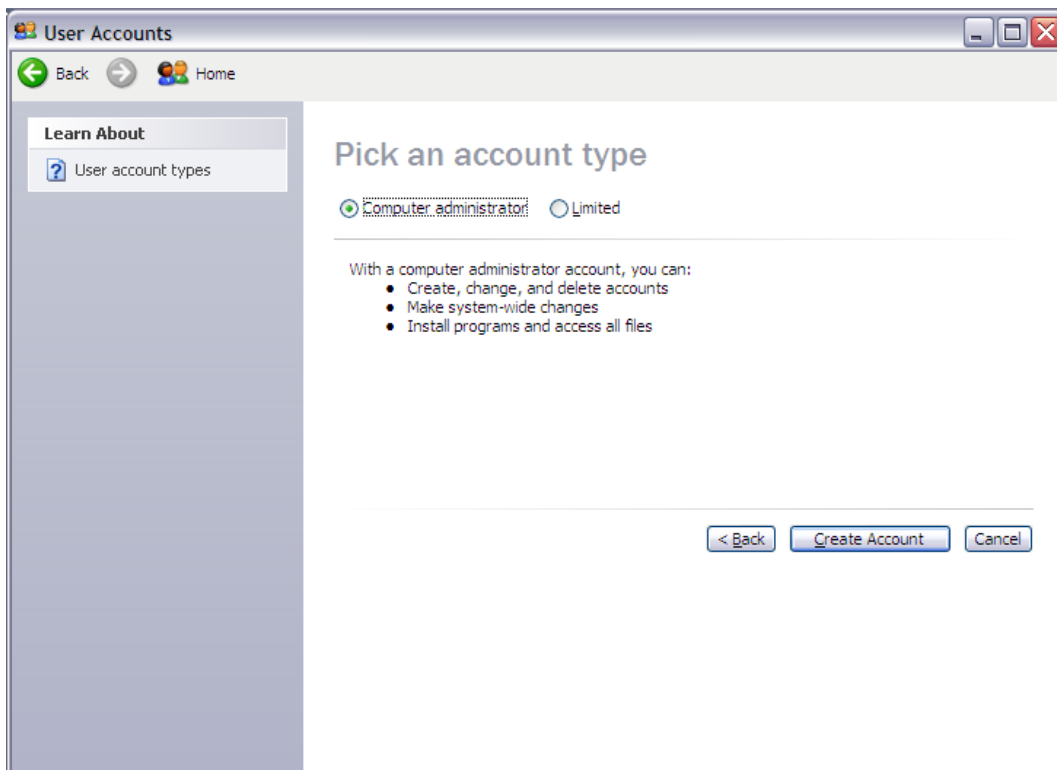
User Accounts

Back Home

Learn About

User account types

Pick an account type

Computer administrator Limited

With a computer administrator account, you can:
- Create, change, and delete accounts
- Make system-wide changes
- Install programs and access all files

< Back Create Account Cancel